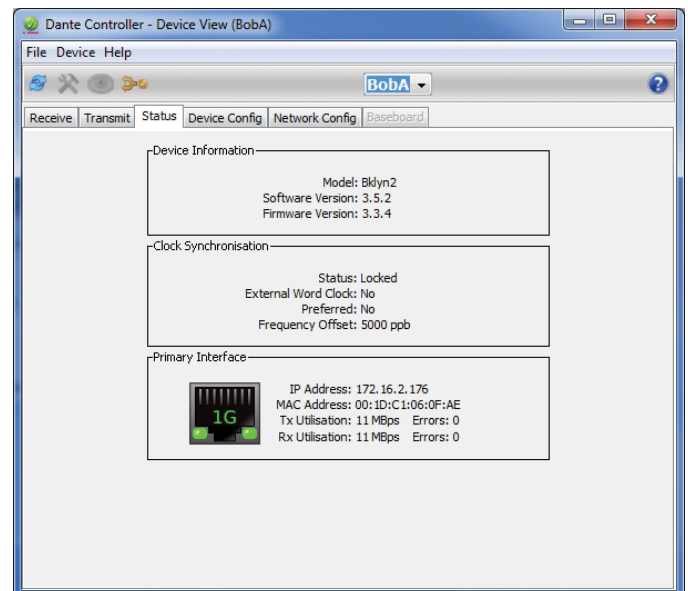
Dante Controller - Device View (BobA)

File Device Help

BobA

Receive | Transmit | Status | Device Config | Network Config | Baseboard

Device Information

Model: Bklyn2
Software Version: 3.5.2
Firmware Version: 3.3.4

Clock Synchronisation

Status: Locked
External Word Clock: No
Preferred: No
Frequency Offset: 5000 ppb

Primary Interface

1G

IP Address: 172.16.2.176
MAC Address: 00:1D:C1:06:0F:AE
Tx Utilisation: 11 MBps Errors: 0
Rx Utilisation: 11 MBps Errors: 0